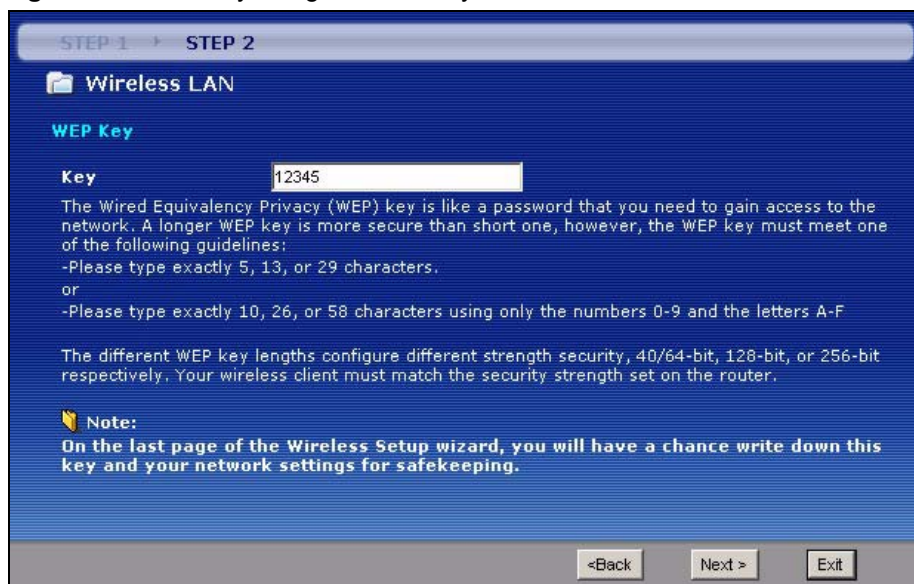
STEP 1 › STEP 2

Wireless LAN

WEP Key

Key 12345

The Wired Equivalency Privacy (WEP) key is like a password that you need to gain access to the network. A longer WEP key is more secure than short one, however, the WEP key must meet one of the following guidelines:
-Please type exactly 5, 13, or 29 characters.
or
-Please type exactly 10, 26, or 58 characters using only the numbers 0-9 and the letters A-F

The different WEP key lengths configure different strength security, 40/64-bit, 128-bit, or 256-bit respectively. Your wireless client must match the security strength set on the router.

Note:
On the last page of the Wireless Setup wizard, you will have a chance write down this key and your network settings for safekeeping.

<Back Next > Exit